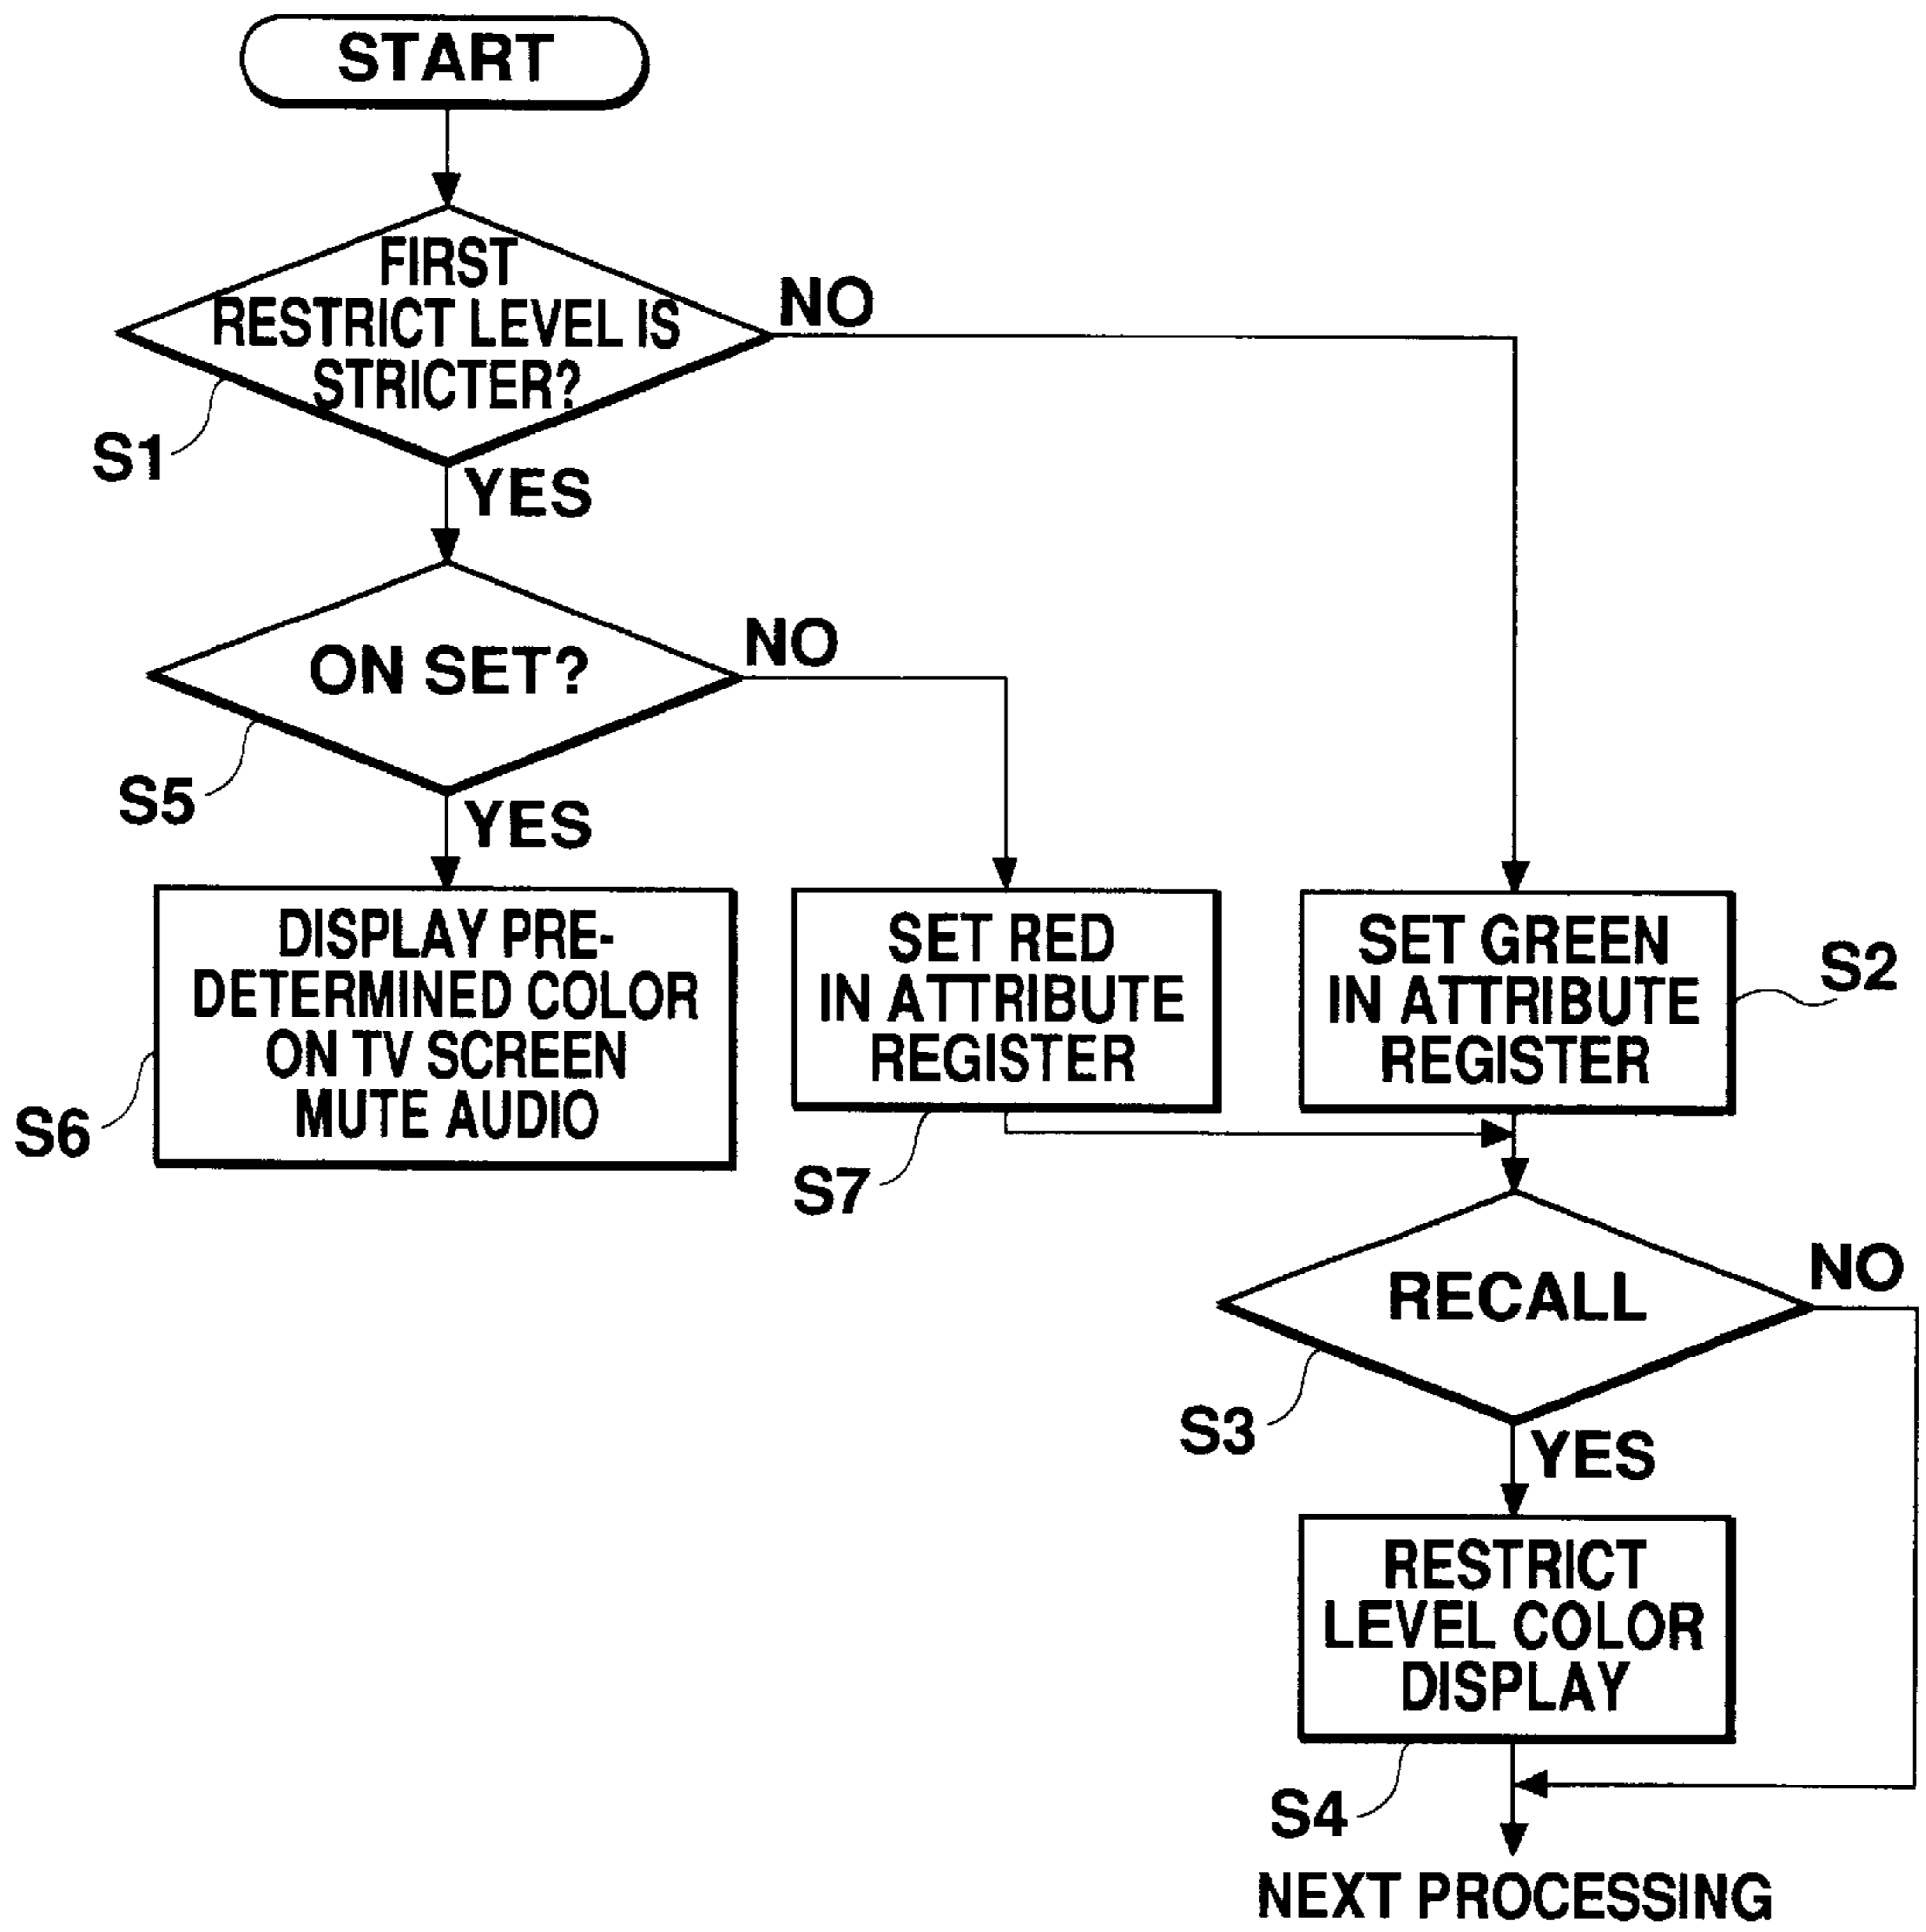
START

FIRST RESTRICT LEVEL IS STRICTER?

NO

S1

YES

ON SET?

NO

S5

YES

DISPLAY PREDETERMINED COLOR ON TV SCREEN MUTE AUDIO

S6

SET RED IN ATTRIBUTE REGISTER

S7

SET GREEN IN ATTRIBUTE REGISTER

S2

RECALL

NO

S3

YES

RESTRICT LEVEL COLOR DISPLAY

S4

NEXT PROCESSING